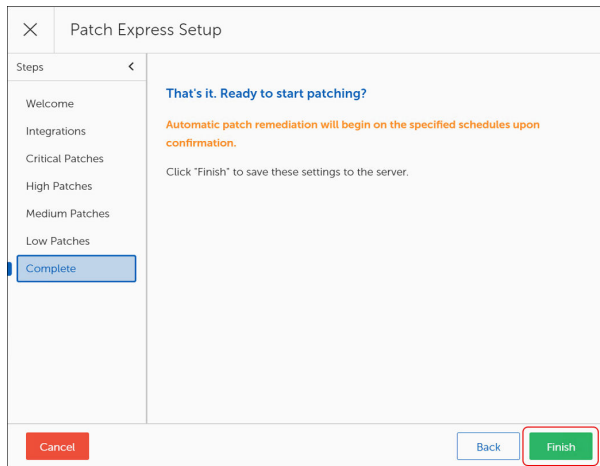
Patch Express Setup

Steps

Welcome

Integrations

Critical Patches

High Patches

Medium Patches

Low Patches

Complete

That's it. Ready to start patching?

Automatic patch remediation will begin on the specified schedules upon confirmation.

Click "Finish" to save these settings to the server.

Cancel

Back

Finish